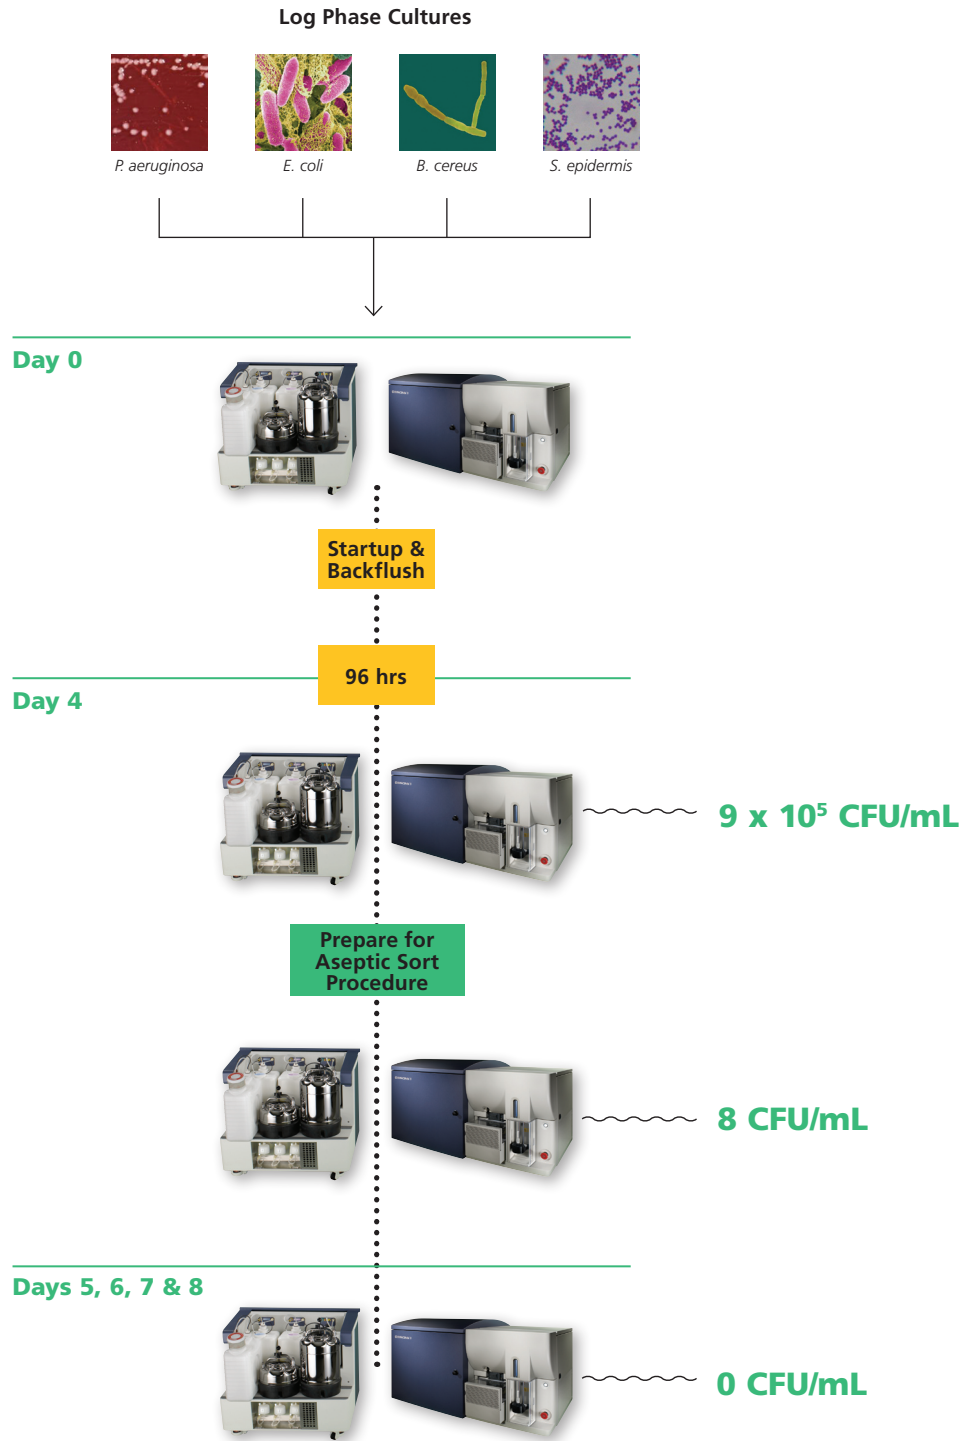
Log Phase Cultures

P. aeruginosa

E. coli

B. cereus

S. epidermis

Day 0

Startup & Backflush

96 hrs

Day 4

9 x $10^5$ CFU/mL

Prepare for Aseptic Sort Procedure

8 CFU/mL

Days 5, 6, 7 & 8

0 CFU/mL